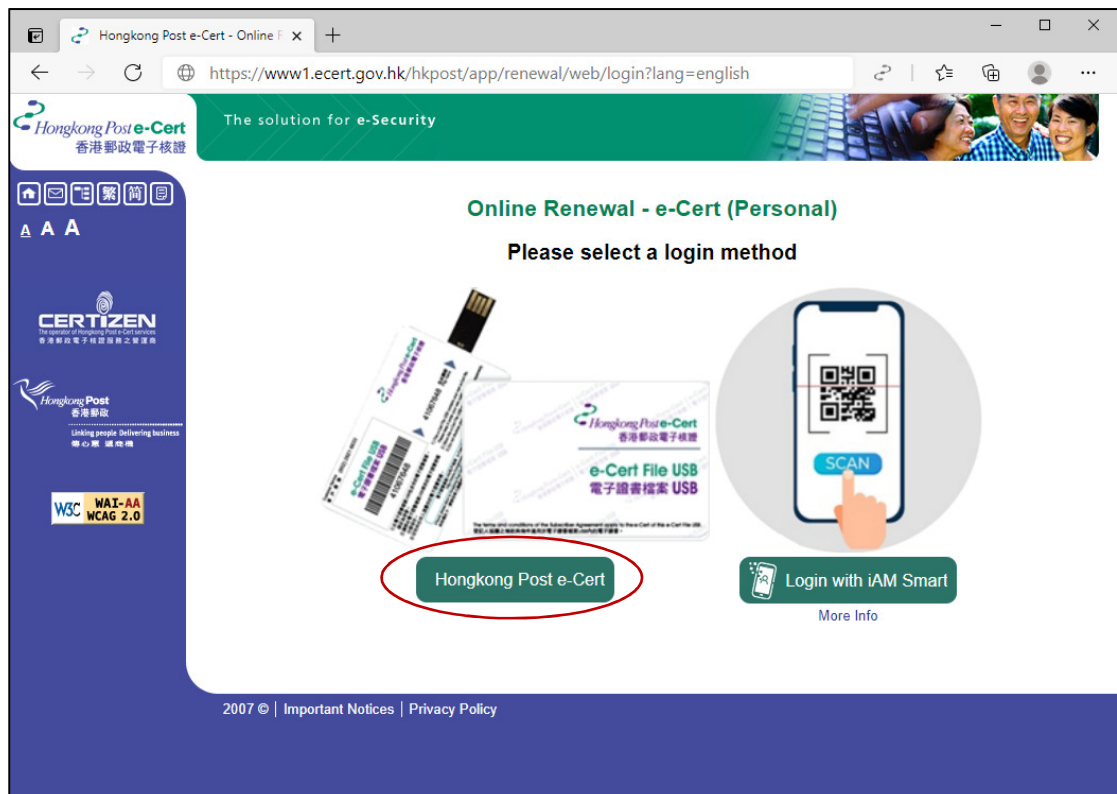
Hongkong Post e-Cert - Online F ×

https://www1.ecert.gov.hk/hkpost/app/renewal/web/login?lang=english

Hongkong Post e-Cert
香港郵政電子核證

The solution for e-Security

繁 简

A A A

CERTIZEN
The operator of Hongkong Post e-Cert services
香港郵政電子核證服務之營運商

Hongkong Post
香港郵政
Linking people Delivering business
傳心意 送商機

W3C WAI-AA WCAG 2.0

Online Renewal - e-Cert (Personal)

Please select a login method

Hongkong Post e-Cert
香港郵政電子核證

e-Cert File USB
電子證書檔案 USB

SCAN

Hongkong Post e-Cert

Login with iAM Smart

More Info

2007 © | Important Notices | Privacy Policy